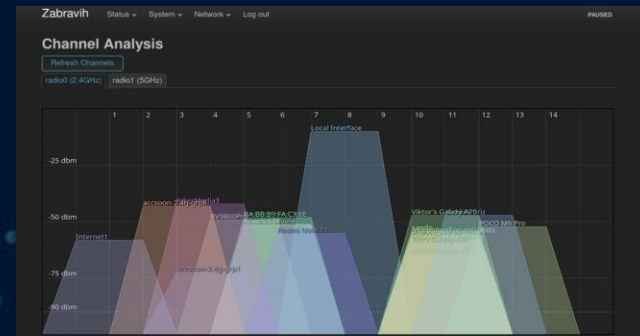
Zabravih Status System Network Log out PAUSED

Channel Analysis

Refresh Channels

radio0 (2.4GHz) radio1 (5GHz)

1 2 3 4 5 6 7 8 9 10 11 12 13 14

-25 dbm

-50 dbm

-75 dbm

-90 dbm

Local Interface

Internet1

accsoon Zalyro

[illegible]

FA:BB:89:FA:C3:EE

Redmi Note 11

accsoon 2.4g-grp1

Viktor's Galaxy A70

POCO M6 Pro